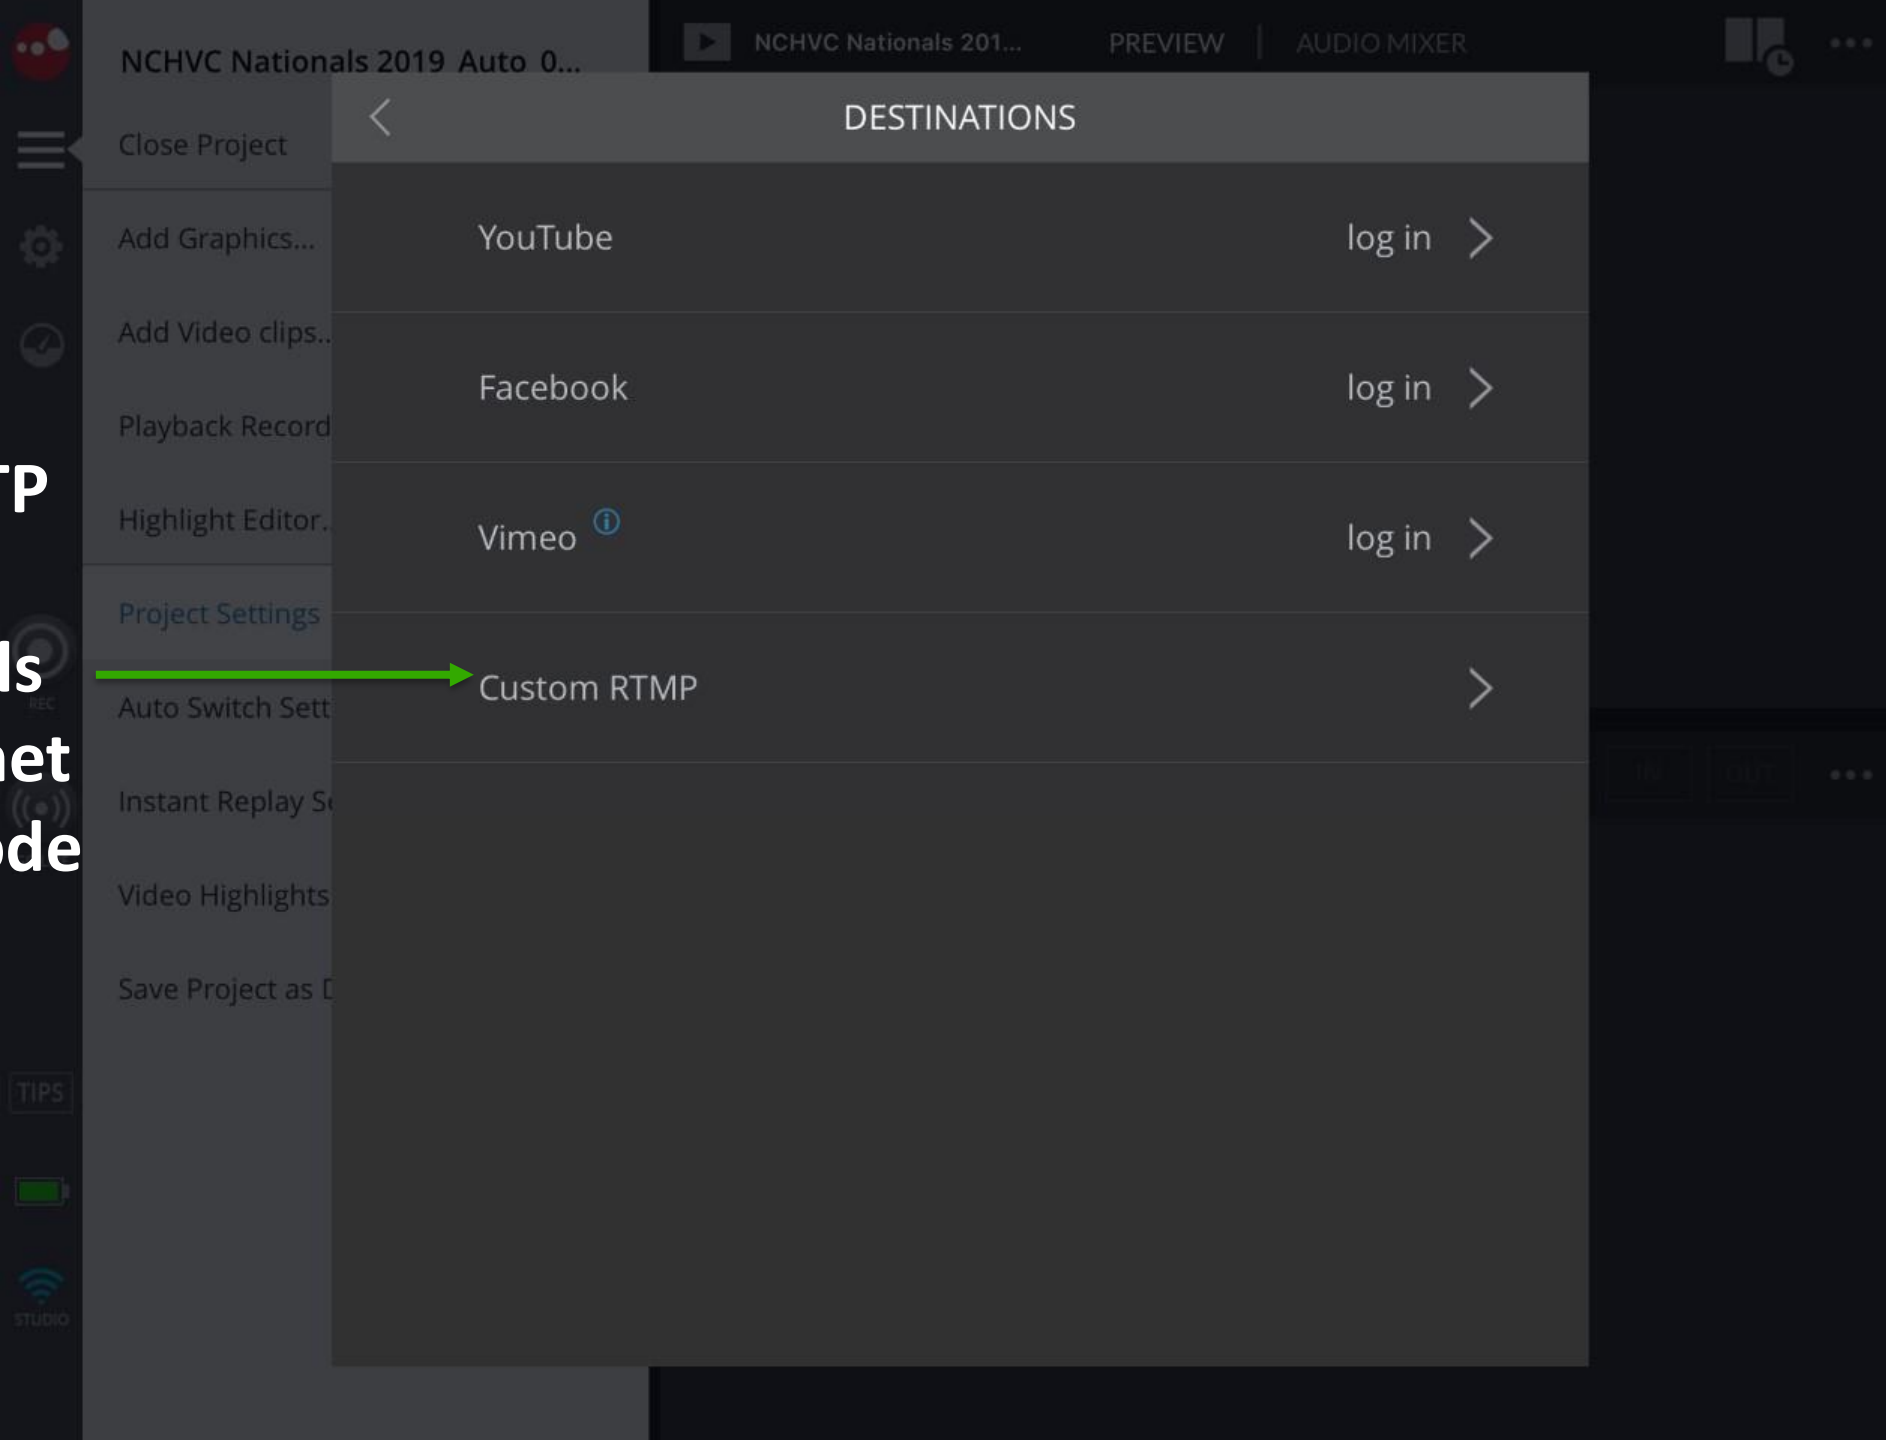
NCHVC Nationals 2019 Auto 0...

Close Project

Add Graphics...

Add Video clips..

Playback Record

Highlight Editor..

Project Settings

Auto Switch Sett

Instant Replay S

Video Highlights

Save Project as [

TP

ls

et

de

REC

TIPS

STUDIO

NCHVC Nationals 201...

PREVIEW | AUDIO MIXER

DESTINATIONS

YouTube log in

Facebook log in

Vimeo log in

Custom RTMP